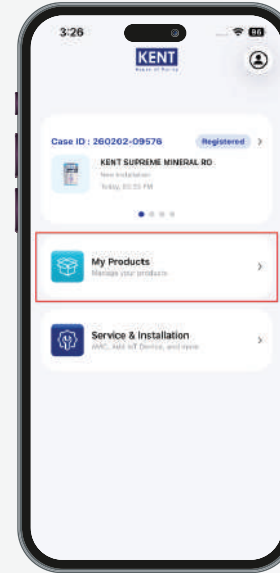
3:26

86

KENT

Mark of Purity

Case ID : 260202-09576

Registered

KENT SUPREME MINERAL RO

New Installation

Today, 03:25 PM

My Products

Manage your products

Service & Installation

AMC, Add IoT Device, and more